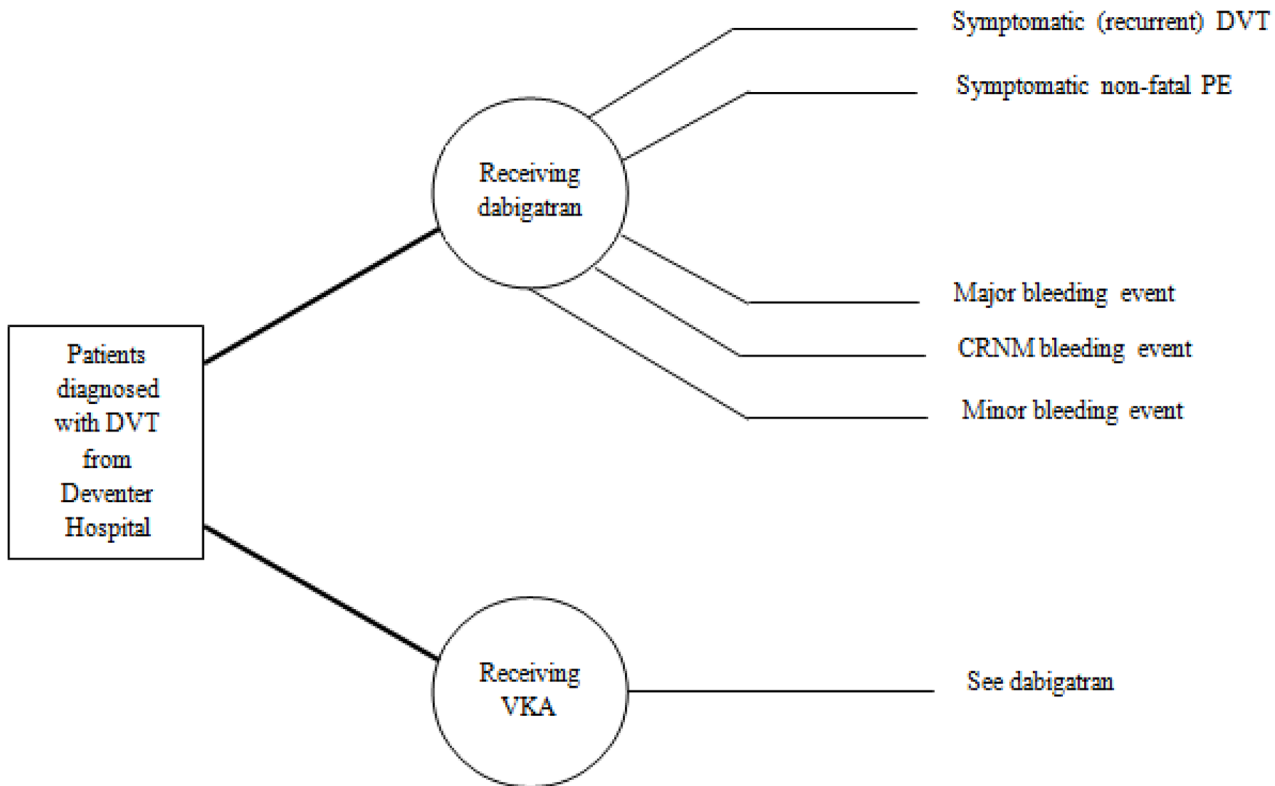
Patients diagnosed with DVT from Deventer Hospital

Receiving dabigatran

Symptomatic (recurrent) DVT

Symptomatic non-fatal PE

Major bleeding event

CRNM bleeding event

Minor bleeding event

Receiving VKA

See dabigatran